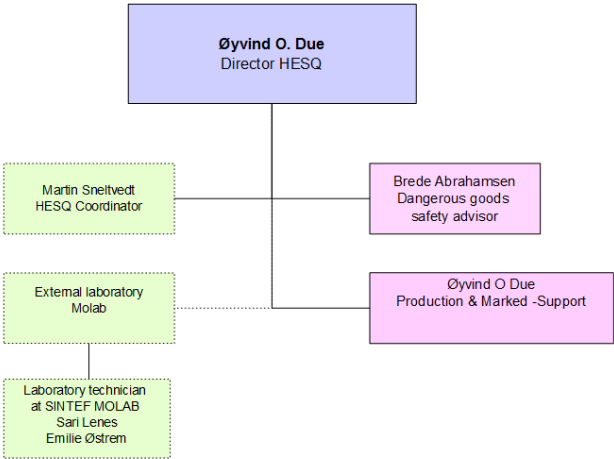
Øyvind O. Due
Director HESQ

Martin Sneltvedt
HESQ Coordinator

Brede Abrahamsen
Dangerous goods
safety advisor

External laboratory
Molab

Øyvind O Due
Production & Marked -Support

Laboratory technician
at SINTEF MOLAB
Sari Lenes
Emilie Østrem